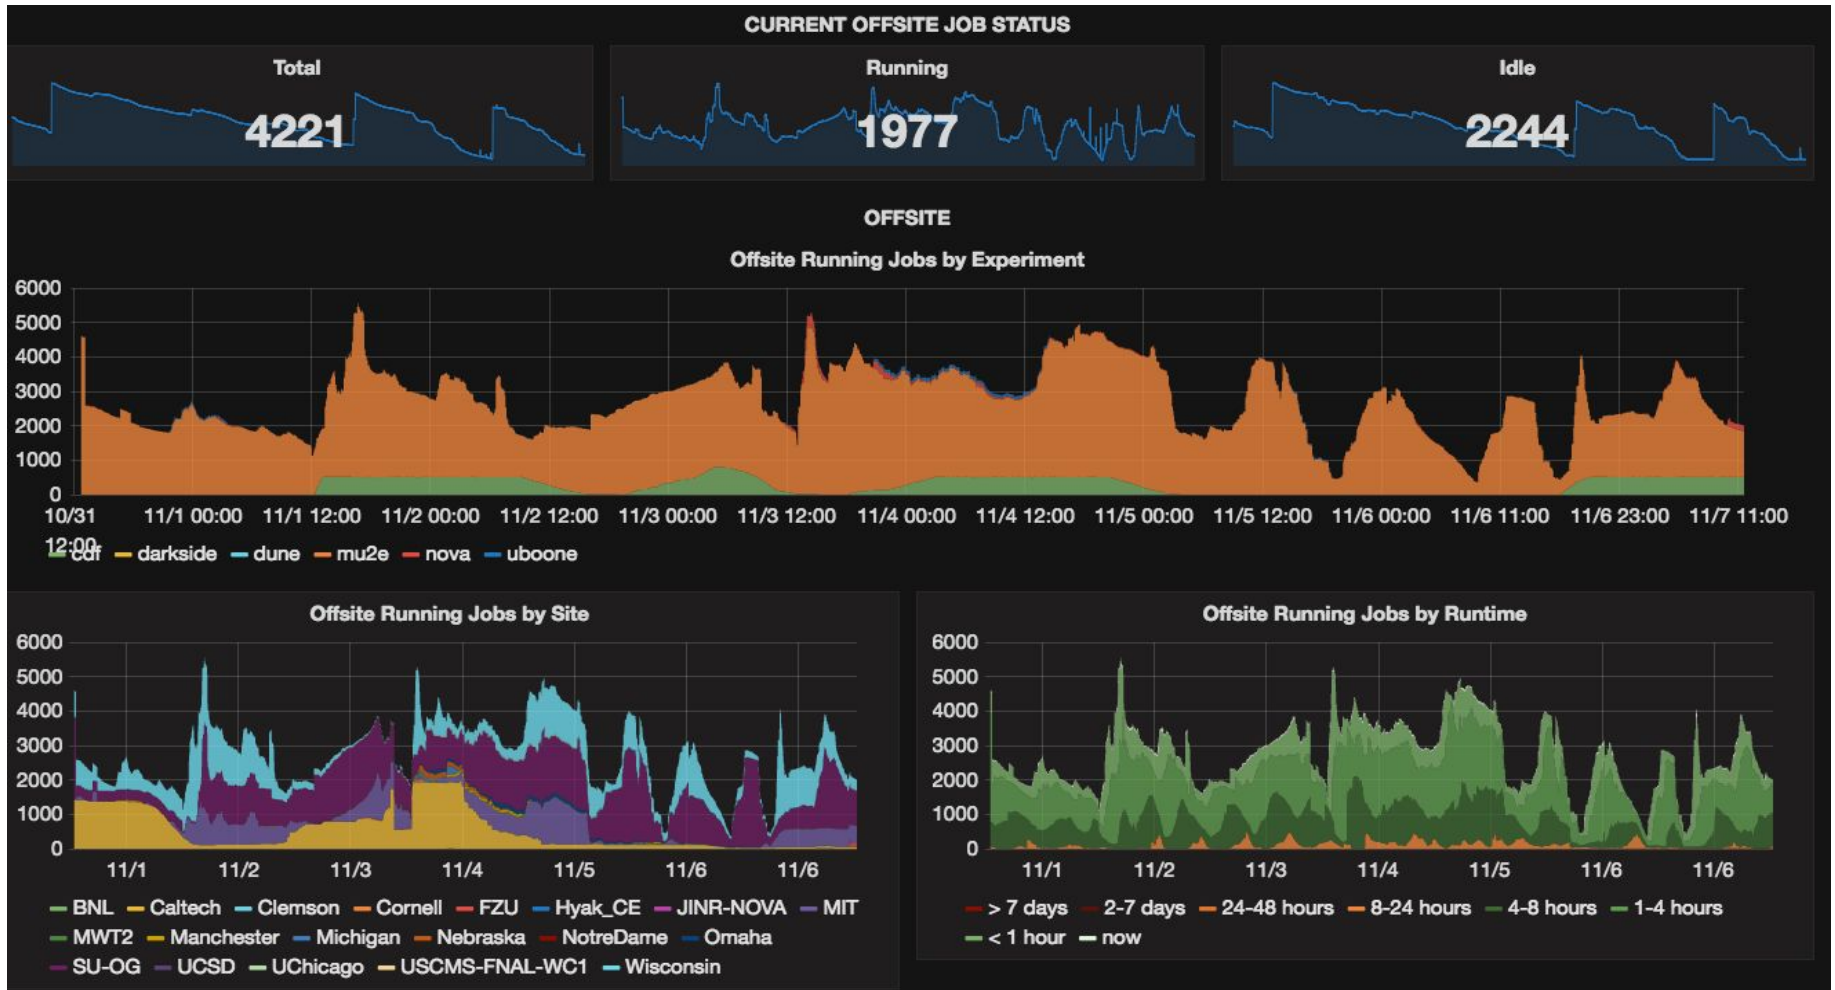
CURRENT OFFSITE JOB STATUS

Total
4221

Running
1977

Idle
2244

OFFSITE

Offsite Running Jobs by Experiment

6000
5000
4000
3000
2000
1000
0

10/31 12:00 11/1 00:00 11/1 12:00 11/2 00:00 11/2 12:00 11/3 00:00 11/3 12:00 11/4 00:00 11/4 12:00 11/5 00:00 11/5 12:00 11/6 00:00 11/6 11:00 11/6 23:00 11/7 11:00

cdf darkside dune mu2e nova uboone

Offsite Running Jobs by Site

6000
5000
4000
3000
2000
1000
0

11/1 11/2 11/3 11/4 11/5 11/6 11/6

BNL Caltech Clemson Cornell FZU Hyak_CE JINR-NOVA MIT MWT2 Manchester Michigan Nebraska NotreDame Omaha SU-OG UCSD UChicago USCMS-FNAL-WC1 Wisconsin

Offsite Running Jobs by Runtime

6000
5000
4000
3000
2000
1000
0

11/1 11/2 11/3 11/4 11/5 11/6 11/6

> 7 days 2-7 days 24-48 hours 8-24 hours 4-8 hours 1-4 hours < 1 hour now